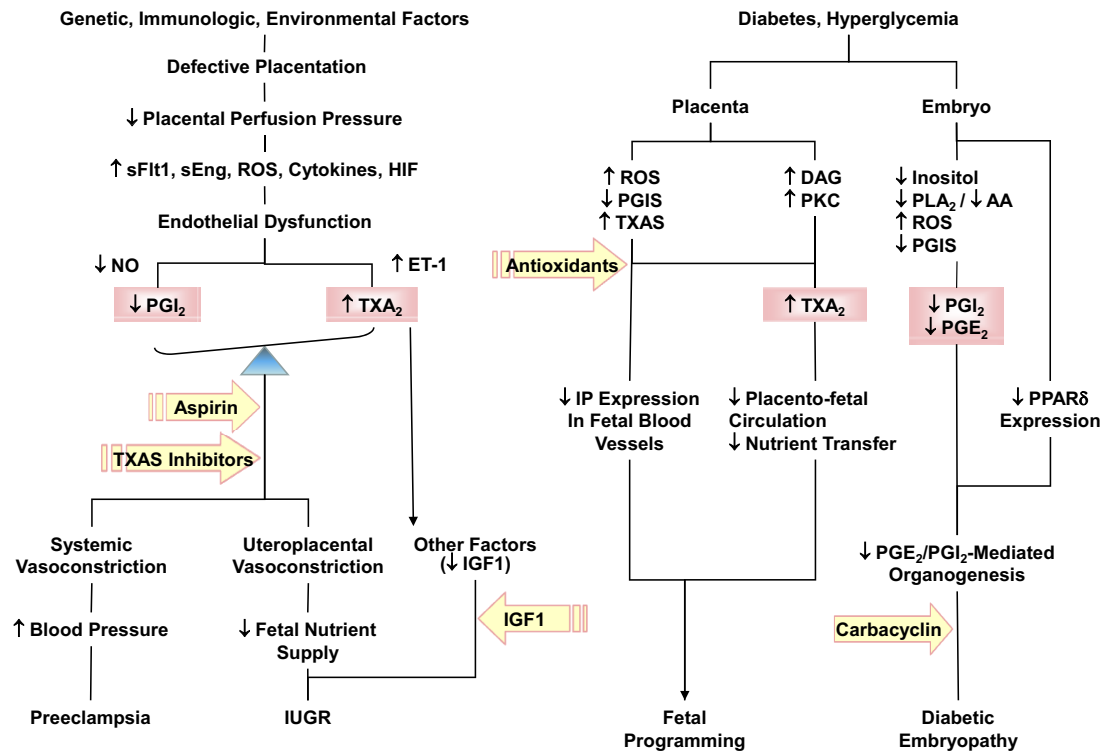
Genetic, Immunologic, Environmental Factors

Defective Placentation

↓ Placental Perfusion Pressure

↑ sFlt1, sEng, ROS, Cytokines, HIF

Endothelial Dysfunction

↓ NO

↑ ET-1

↓ $PGI_2$

↑ $TXA_2$

Aspirin

TXAS Inhibitors

Systemic Vasoconstriction

↑ Blood Pressure

Preeclampsia

Uteroplacental Vasoconstriction

↓ Fetal Nutrient Supply

IUGR

Other Factors (↓ IGF1)

IGF1

Diabetes, Hyperglycemia

Placenta

Embryo

↑ ROS
↓ PGIS
↑ TXAS

↑ DAG
↑ PKC

Antioxidants

↑ $TXA_2$

↓ IP Expression In Fetal Blood Vessels

↓ Placento-fetal Circulation
↓ Nutrient Transfer

Fetal Programming

↓ Inositol
↓ $PLA_2$ / ↓ AA
↑ ROS
↓ PGIS

↓ $PGI_2$
↓ $PGE_2$

↓ PPARδ Expression

↓ $PGE_2$/$PGI_2$-Mediated Organogenesis

Carbacyclin

Diabetic Embryopathy